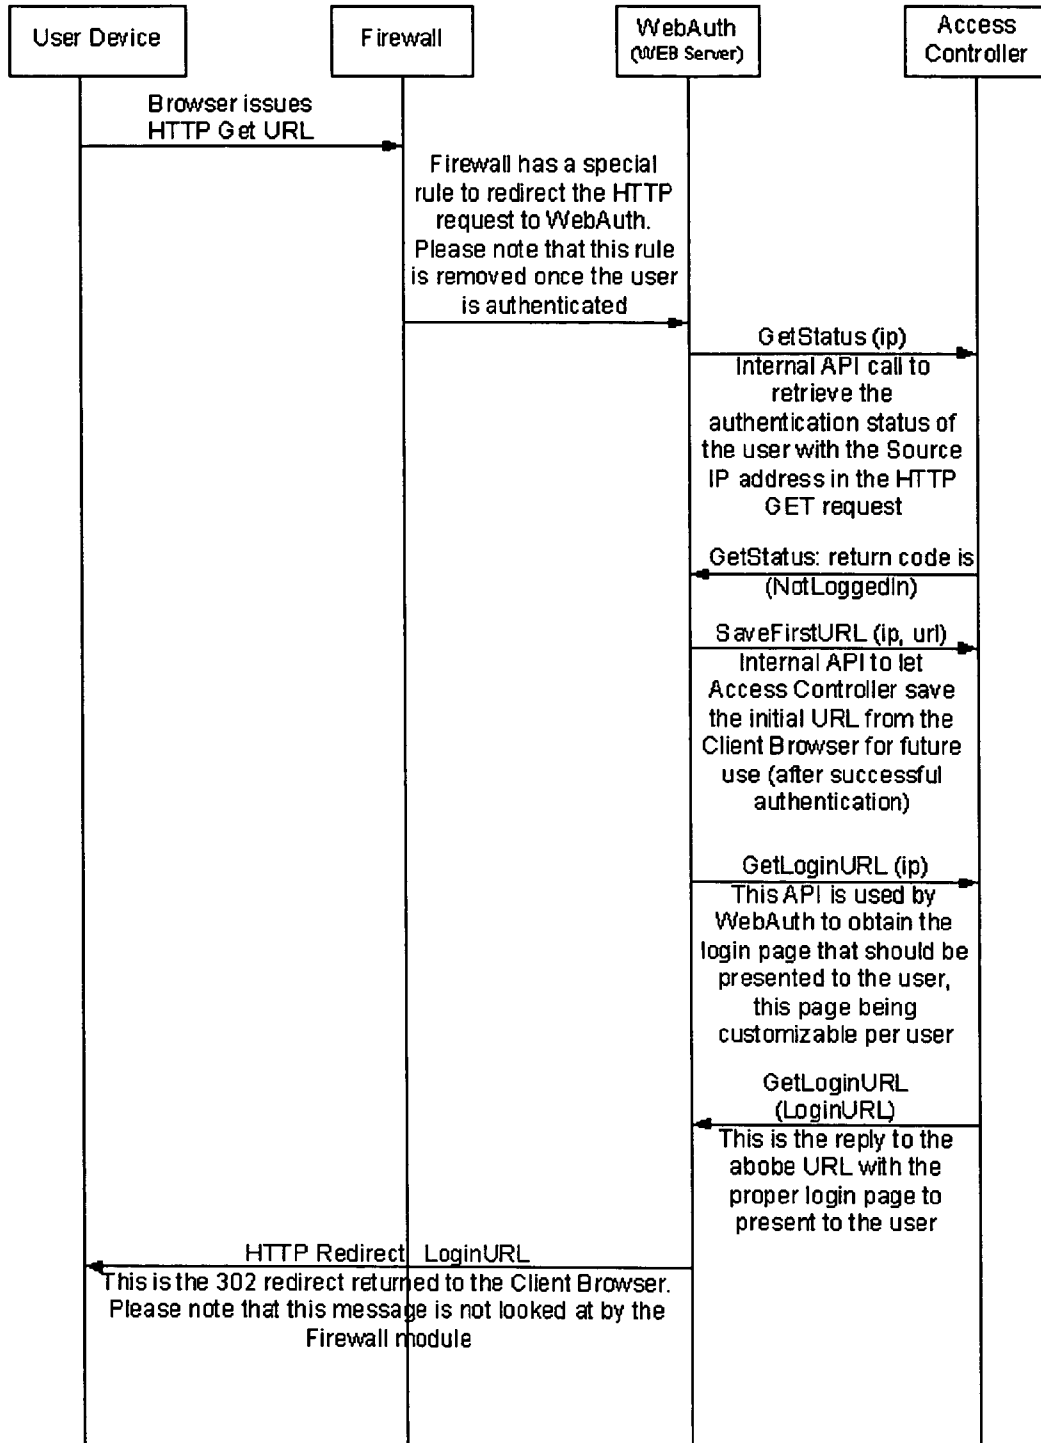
User Device

Firewall

WebAuth
(WEB Server)

Access
Controller

Browser issues
HTTP Get URL

Firewall has a special rule to redirect the HTTP request to WebAuth. Please note that this rule is removed once the user is authenticated

GetStatus (ip)
Internal API call to retrieve the authentication status of the user with the Source IP address in the HTTP GET request

GetStatus: return code is (NotLoggedIn)

SaveFirstURL (ip, url)
Internal API to let Access Controller save the initial URL from the Client Browser for future use (after successful authentication)

GetLoginURL (ip)
This API is used by WebAuth to obtain the login page that should be presented to the user, this page being customizable per user

GetLoginURL (LoginURL)
This is the reply to the abobe URL with the proper login page to present to the user

HTTP Redirect LoginURL
This is the 302 redirect returned to the Client Browser. Please note that this message is not looked at by the Firewall module